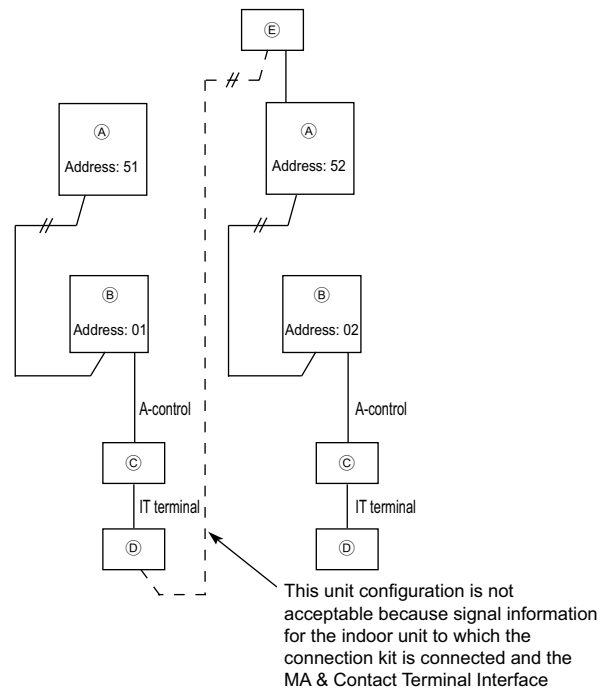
Ⓔ

Ⓐ
Address: 51

Ⓐ
Address: 52

Ⓑ
Address: 01

Ⓑ
Address: 02

A-control

A-control

Ⓒ

Ⓒ

IT terminal

IT terminal

Ⓓ

Ⓓ

This unit configuration is not acceptable because signal information for the indoor unit to which the connection kit is connected and the MA & Contact Terminal Interface